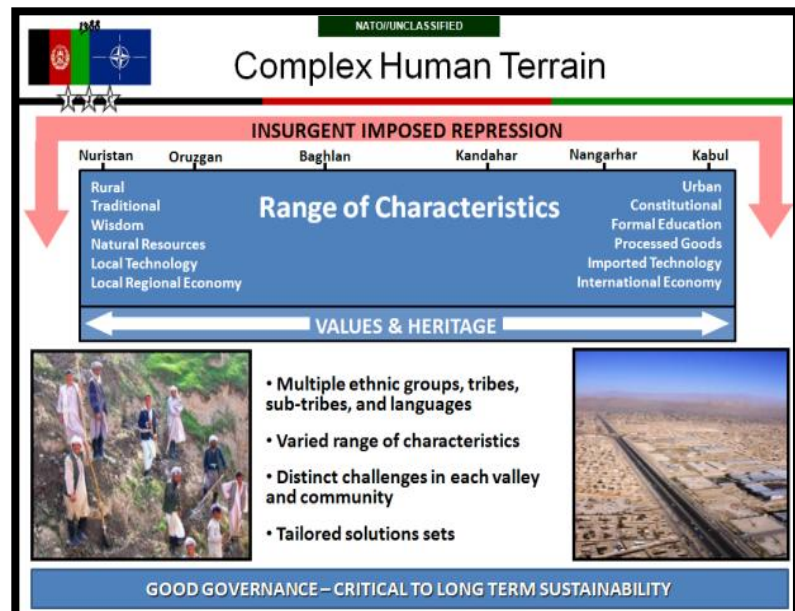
NATO//UNCLASSIFIED

1388

Complex Human Terrain

INSURGENT IMPOSED REPRESSION

Nuristan Oruzgan Baghlan Kandahar Nangarhar Kabul

Range of Characteristics

Rural
Traditional
Wisdom
Natural Resources
Local Technology
Local Regional Economy

Urban
Constitutional
Formal Education
Processed Goods
Imported Technology
International Economy

VALUES & HERITAGE

• Multiple ethnic groups, tribes, sub-tribes, and languages

• Varied range of characteristics

• Distinct challenges in each valley and community

• Tailored solutions sets

GOOD GOVERNANCE – CRITICAL TO LONG TERM SUSTAINABILITY